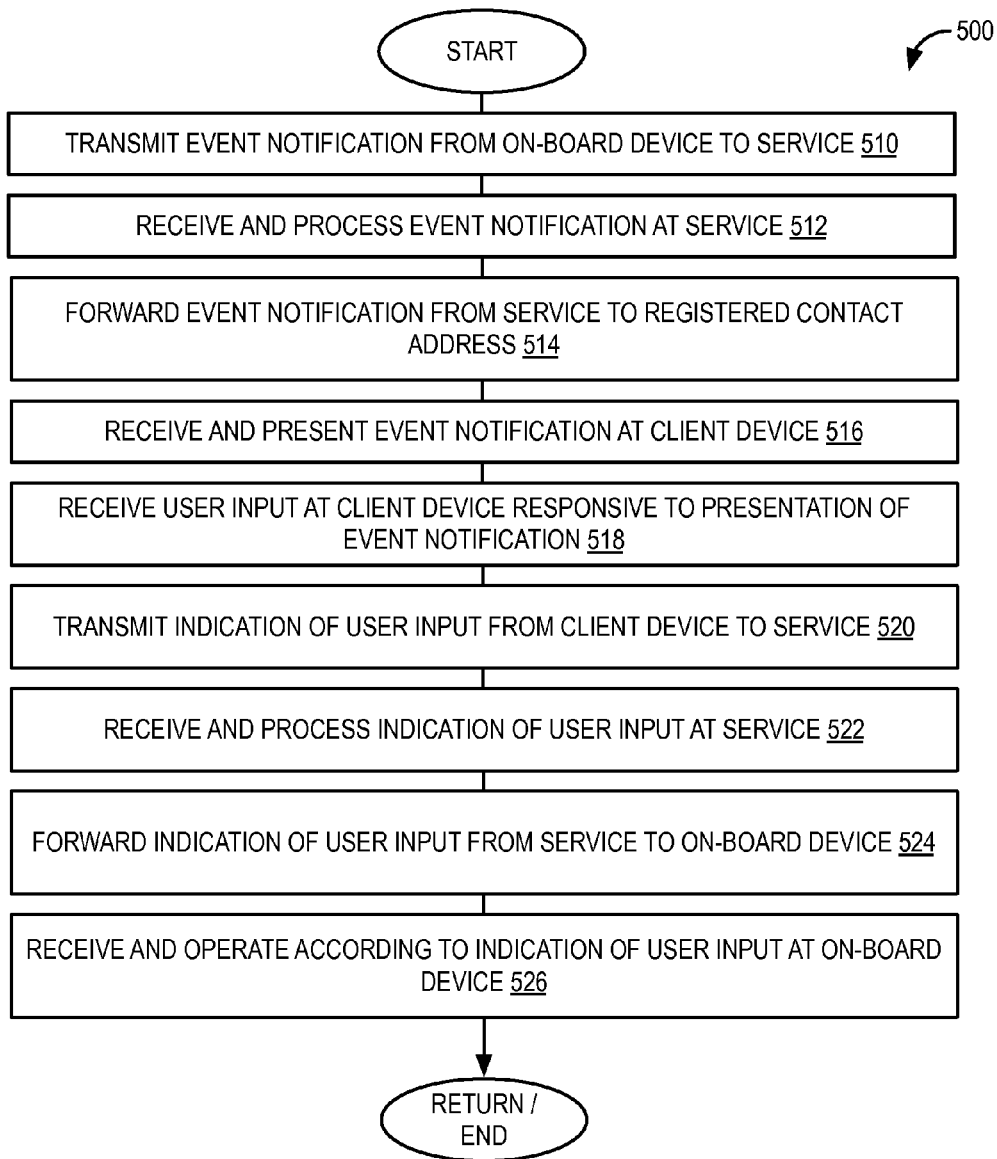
500

START

TRANSMIT EVENT NOTIFICATION FROM ON-BOARD DEVICE TO SERVICE 510

RECEIVE AND PROCESS EVENT NOTIFICATION AT SERVICE 512

FORWARD EVENT NOTIFICATION FROM SERVICE TO REGISTERED CONTACT ADDRESS 514

RECEIVE AND PRESENT EVENT NOTIFICATION AT CLIENT DEVICE 516

RECEIVE USER INPUT AT CLIENT DEVICE RESPONSIVE TO PRESENTATION OF EVENT NOTIFICATION 518

TRANSMIT INDICATION OF USER INPUT FROM CLIENT DEVICE TO SERVICE 520

RECEIVE AND PROCESS INDICATION OF USER INPUT AT SERVICE 522

FORWARD INDICATION OF USER INPUT FROM SERVICE TO ON-BOARD DEVICE 524

RECEIVE AND OPERATE ACCORDING TO INDICATION OF USER INPUT AT ON-BOARD DEVICE 526

RETURN / END